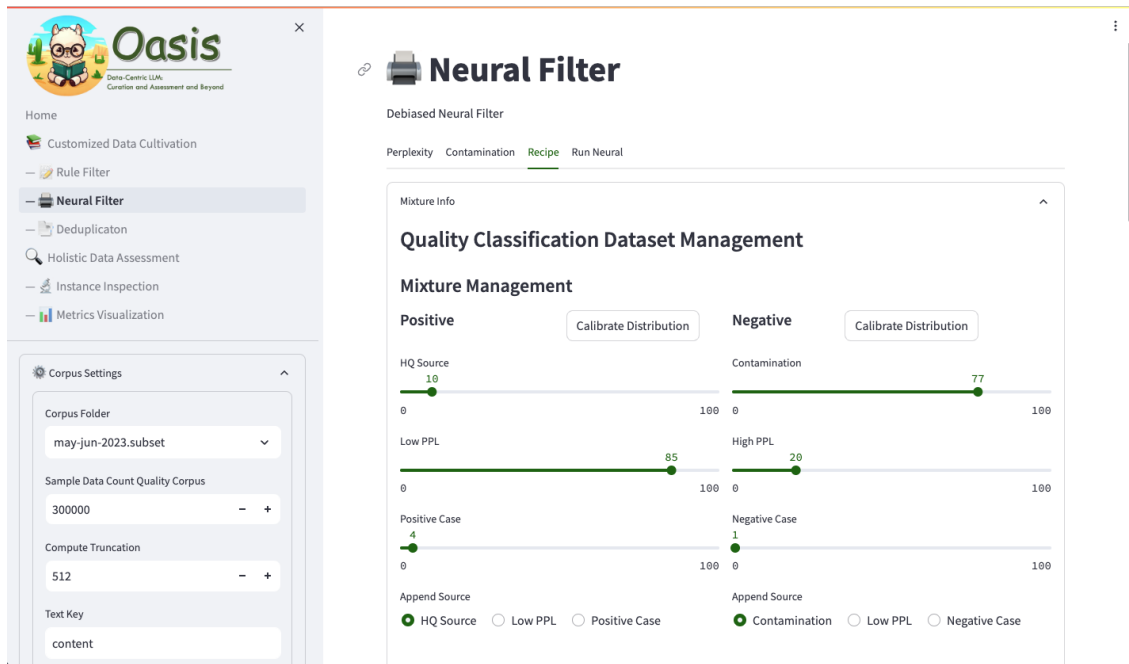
Oasis
Data-Centric LLMs Curation and Assessment and Beyond

Home
Customized Data Cultivation
— Rule Filter
— Neural Filter
— Deduplicaton
Holistic Data Assessment
— Instance Inspection
— Metrics Visualization

Corpus Settings
Corpus Folder
may-jun-2023.subset
Sample Data Count Quality Corpus
300000
Compute Truncation
512
Text Key
content

Neural Filter

Debiased Neural Filter

Perplexity Contamination Recipe Run Neural

Mixture Info

Quality Classification Dataset Management

Mixture Management

Positive
Calibrate Distribution

HQ Source
10
0 100

Low PPL
85
0 100

Positive Case
4
0 100

Append Source
HQ Source Low PPL Positive Case

Negative
Calibrate Distribution

Contamination
77
0 100

High PPL
20
0 100

Negative Case
1
0 100

Append Source
Contamination Low PPL Negative Case